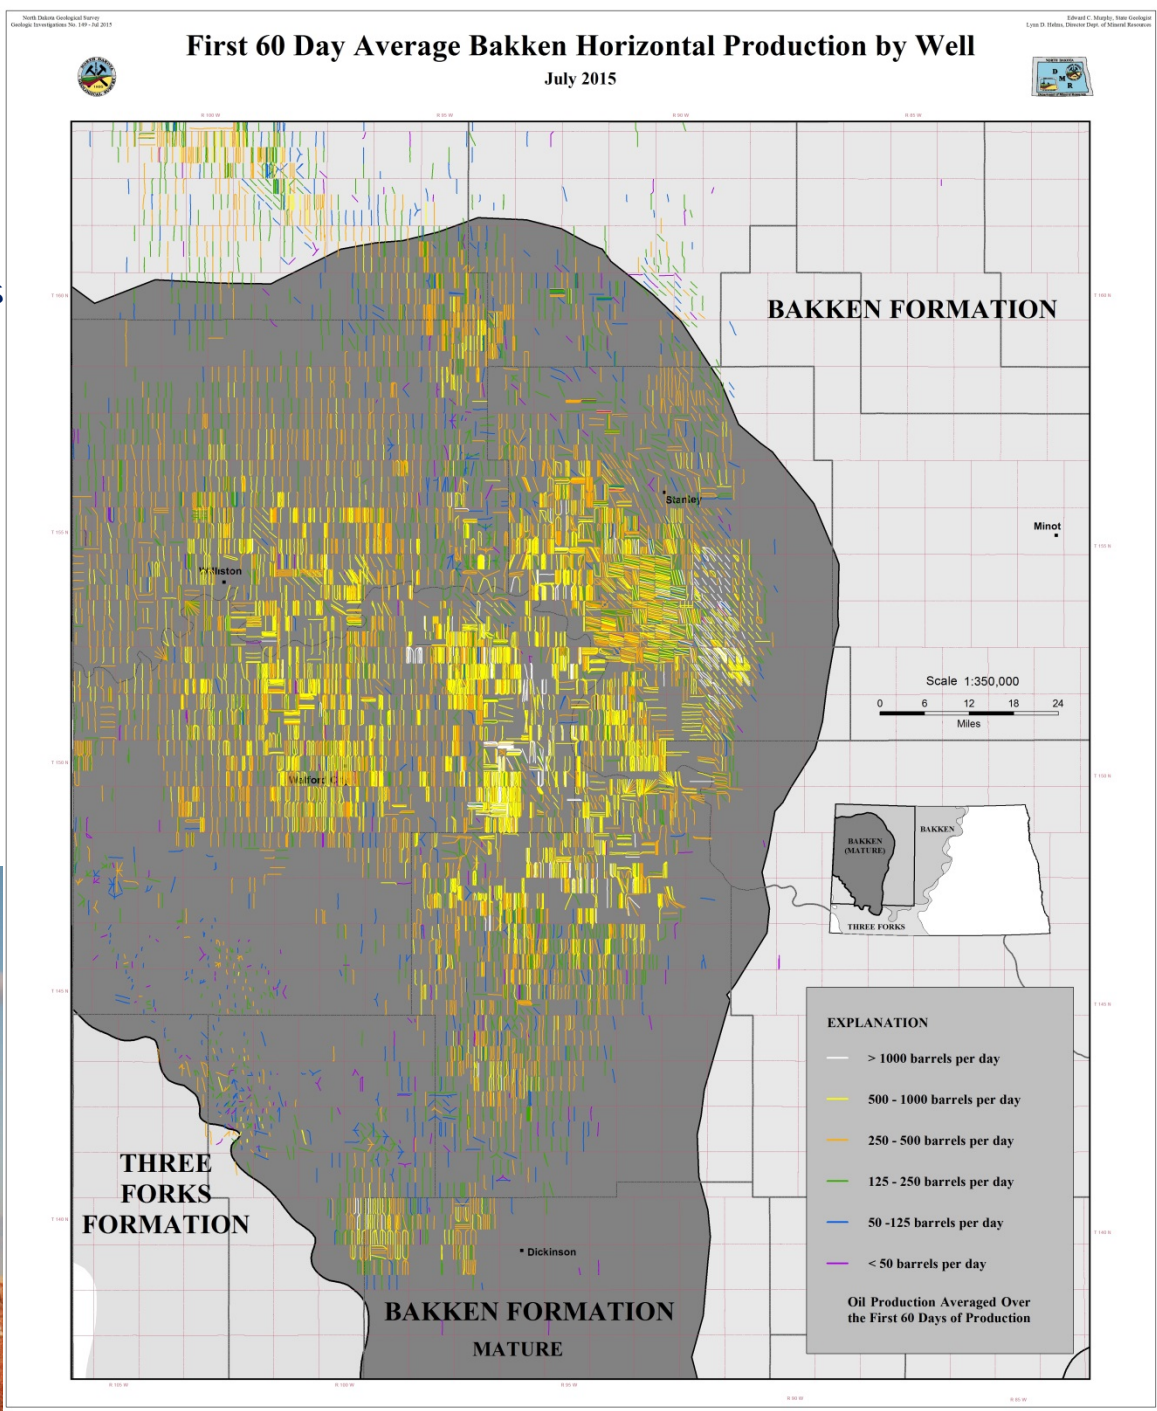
North Dakota Geological Survey
Geologic Investigations No. 149 - Jul 2015

Edward C. Murphy, State Geologist
Lynn D. Helms, Director Dept. of Mineral Resources

First 60 Day Average Bakken Horizontal Production by Well
July 2015

BAKKEN FORMATION

Stanley

Minot

Williston

Scale 1:350,000
0 6 12 18 24
Miles

Watford City

BAKKEN
BAKKEN (MATURE)
THREE FORKS

EXPLANATION
> 1000 barrels per day
500 - 1000 barrels per day
250 - 500 barrels per day
125 - 250 barrels per day
50 -125 barrels per day
< 50 barrels per day

Oil Production Averaged Over the First 60 Days of Production

THREE FORKS FORMATION

Dickinson

BAKKEN FORMATION
MATURE